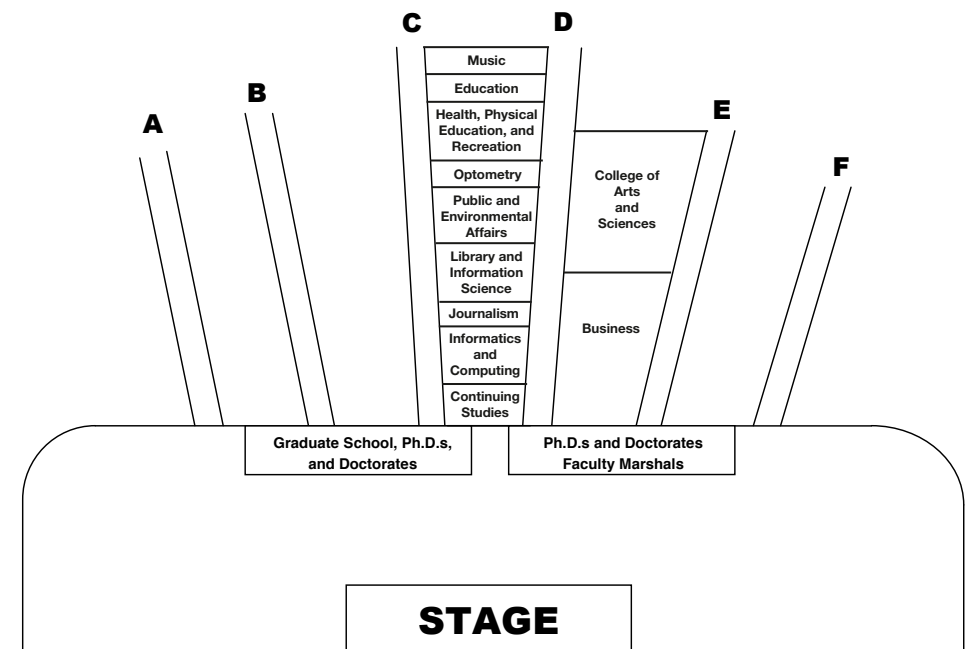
C D

B

A

Music

Education

Health, Physical Education, and Recreation

Optometry

Public and Environmental Affairs

Library and Information Science

Journalism

Informatics and Computing

Continuing Studies

E

F

College of Arts and Sciences

Business

Graduate School, Ph.D.s, and Doctorates

Ph.D.s and Doctorates Faculty Marshals

STAGE